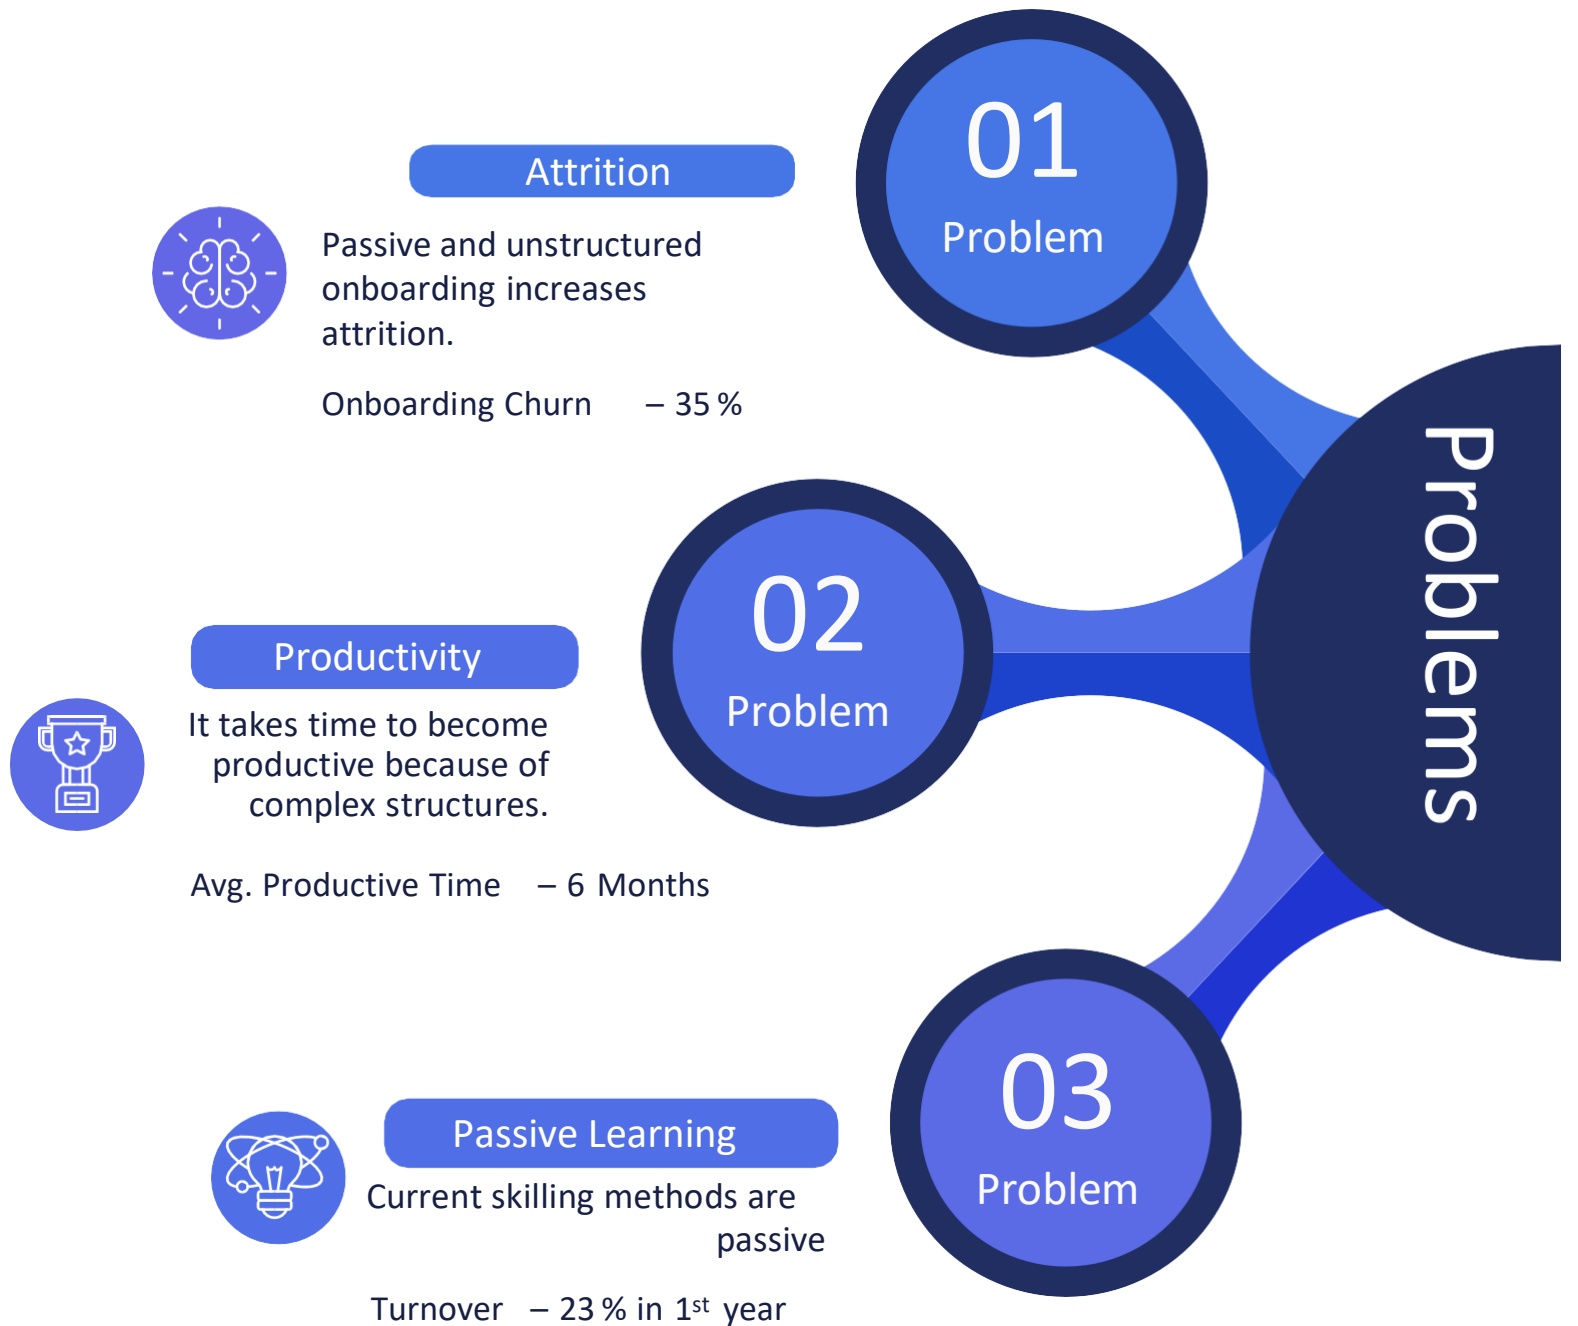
01
Problem

Attrition

Passive and unstructured onboarding increases attrition.

Onboarding Churn – 35 %

Problems

02
Problem

Productivity

It takes time to become productive because of complex structures.

Avg. Productive Time – 6 Months

03
Problem

Passive Learning

Current skilling methods are passive

Turnover – 23 % in 1$^{st}$ year